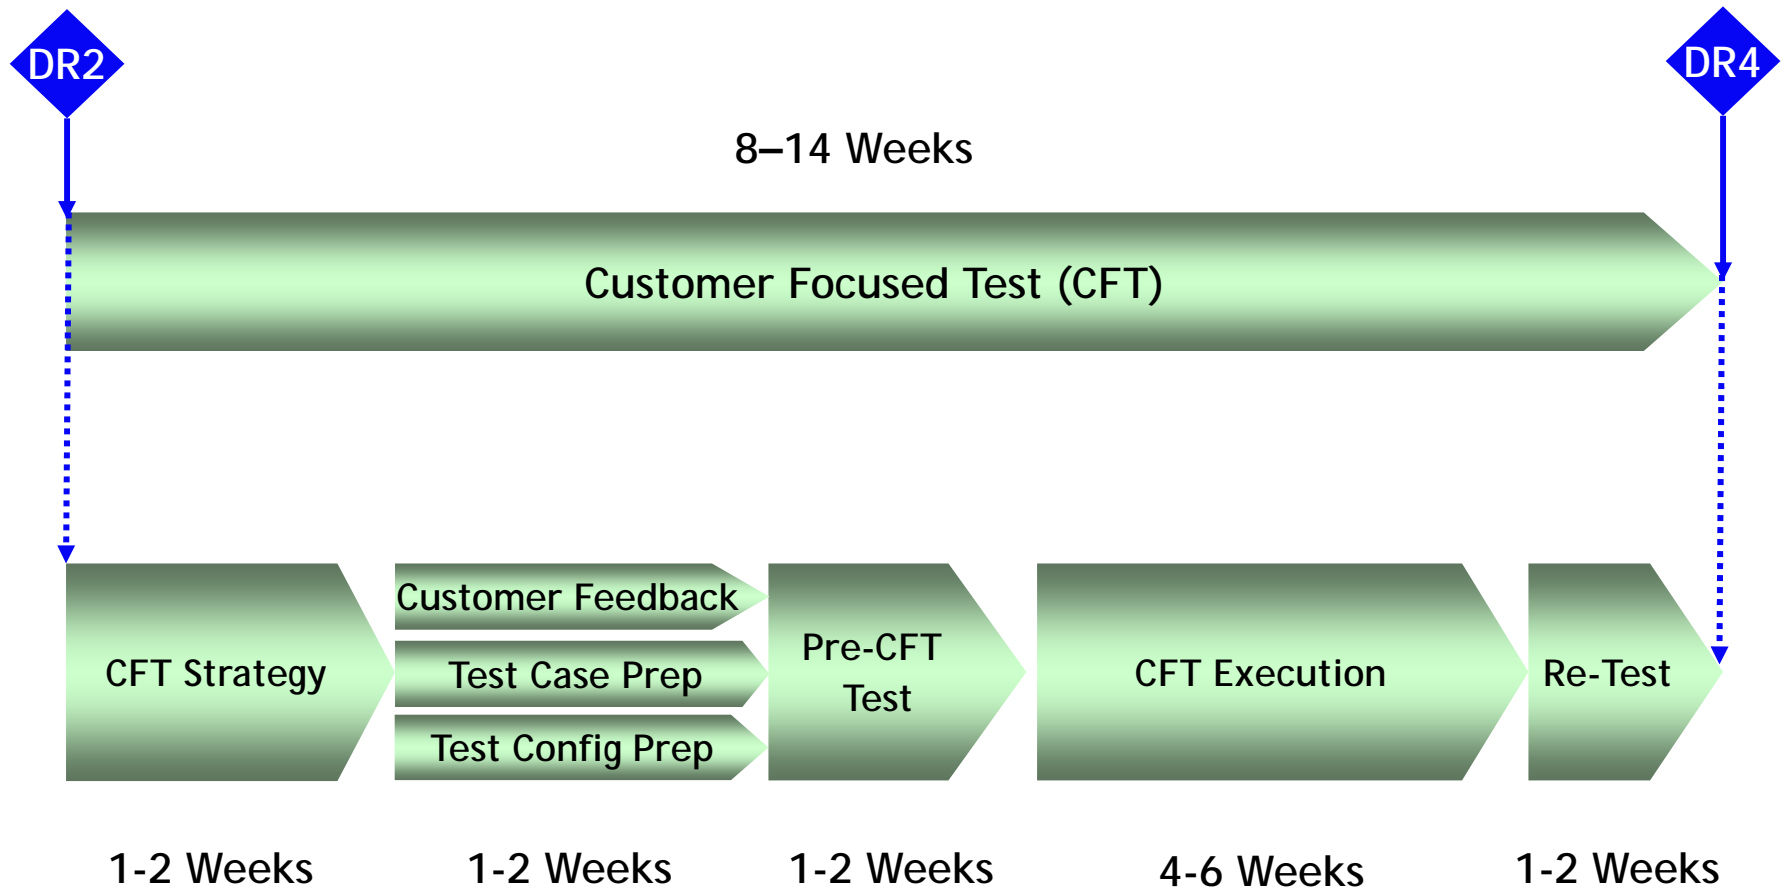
DR2

DR4

8–14 Weeks

Customer Focused Test (CFT)

CFT Strategy

Customer Feedback

Test Case Prep

Test Config Prep

Pre-CFT Test

CFT Execution

Re-Test

1-2 Weeks

1-2 Weeks

1-2 Weeks

4-6 Weeks

1-2 Weeks